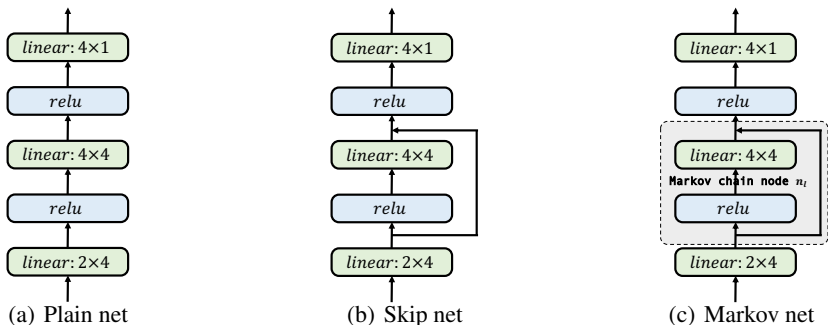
$linear$: 4×1

$relu$

$linear$: 4×4

$relu$

$linear$: 2×4

(a) Plain net

$linear$: 4×1

$relu$

$linear$: 4×4

$relu$

$linear$: 2×4

(b) Skip net

$linear$: 4×1

$relu$

$linear$: 4×4

Markov chain node $n_l$

$relu$

$linear$: 2×4

(c) Markov net